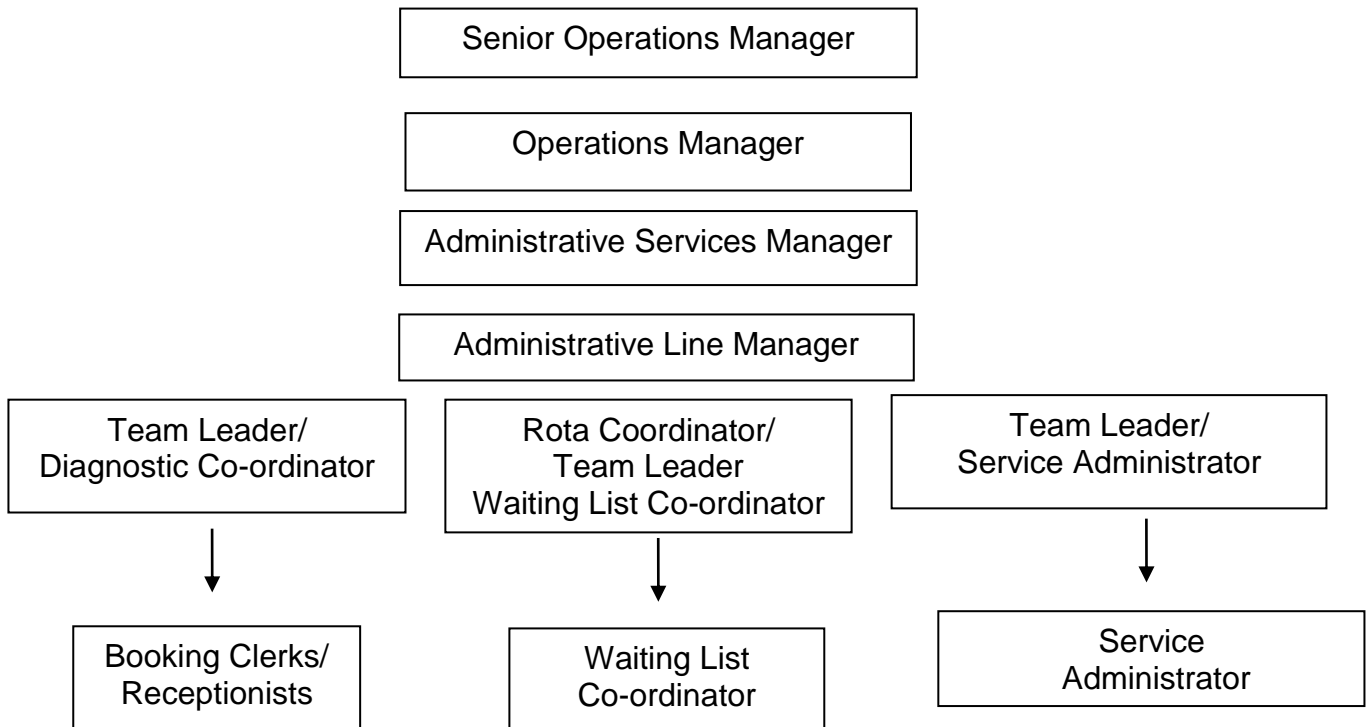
Senior Operations Manager

Operations Manager

Administrative Services Manager

Administrative Line Manager

Team Leader/
Diagnostic Co-ordinator

Rota Coordinator/
Team Leader
Waiting List Co-ordinator

Team Leader/
Service Administrator

Booking Clerks/
Receptionists

Waiting List
Co-ordinator

Service
Administrator